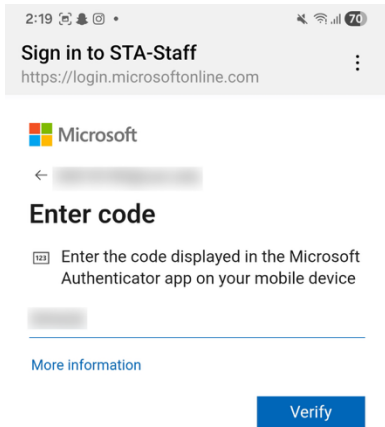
2:19

70

Sign in to STA-Staff
https://login.microsoftonline.com

⋮

Microsoft

← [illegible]

Enter code

123 Enter the code displayed in the Microsoft Authenticator app on your mobile device

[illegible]

More information

Verify